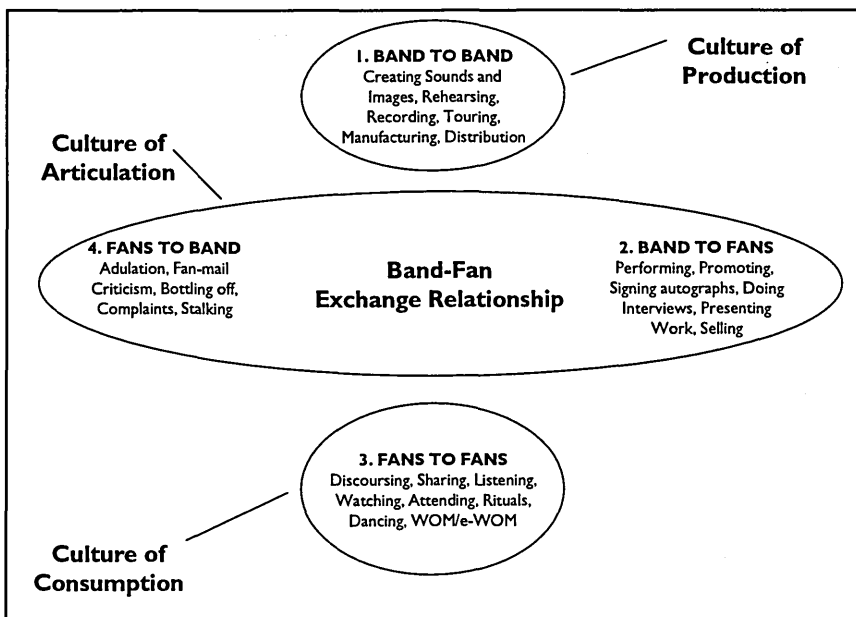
1. BAND TO BAND
Creating Sounds and Images, Rehearsing, Recording, Touring, Manufacturing, Distribution

Culture of Production

Culture of Articulation

4. FANS TO BAND
Adulation, Fan-mail Criticism, Bottling off, Complaints, Stalking

Band-Fan Exchange Relationship

2. BAND TO FANS
Performing, Promoting, Signing autographs, Doing Interviews, Presenting Work, Selling

3. FANS TO FANS
Discoursing, Sharing, Listening, Watching, Attending, Rituals, Dancing, WOM/e-WOM

Culture of Consumption